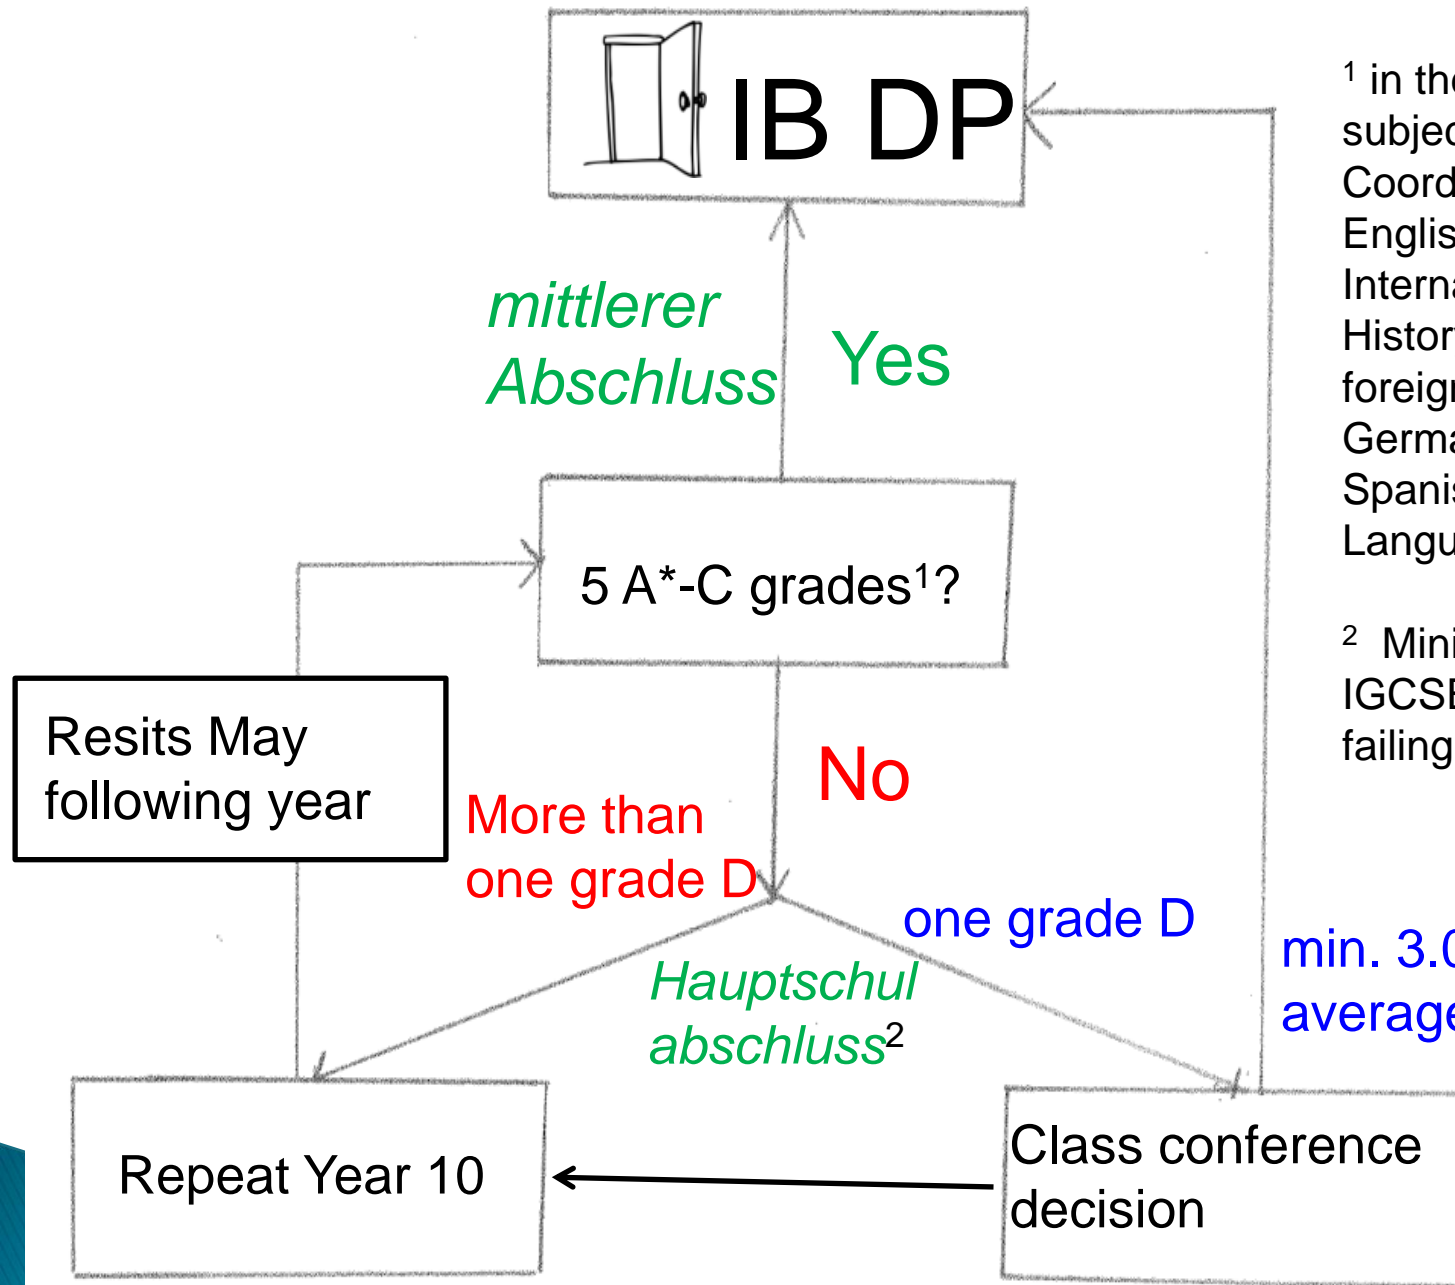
IB DP

mittlerer Abschluss

Yes

5 A*-C grades$^1$?

Resits May following year

More than one grade D

No

one grade D

Hauptschul abschluss$^2$

min. 3.0 average

Repeat Year 10

Class conference decision

$^1$ in the subjec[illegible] Coord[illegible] Englis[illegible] Intern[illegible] Histor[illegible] foreig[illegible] Germ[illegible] Spanis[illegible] Langu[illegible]

$^2$ Mini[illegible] IGCSE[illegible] failing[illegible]